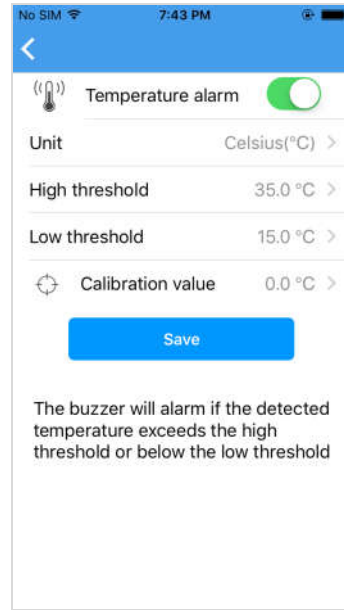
No SIM 7:43 PM

<

Temperature alarm

Unit Celsius(°C) >

High threshold 35.0 °C >

Low threshold 15.0 °C >

Calibration value 0.0 °C >

Save

The buzzer will alarm if the detected temperature exceeds the high threshold or below the low threshold